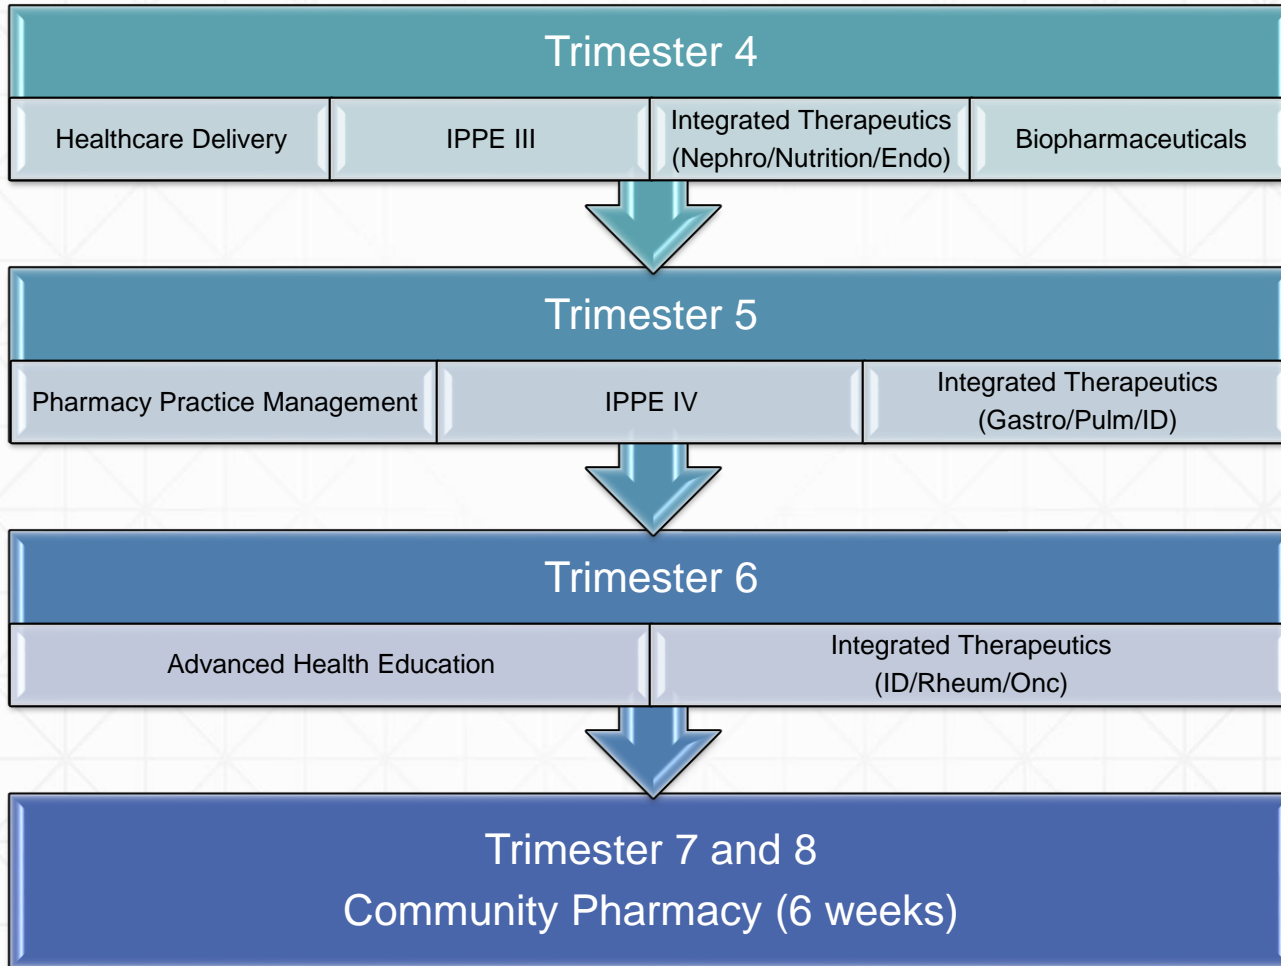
Trimester 4

Healthcare Delivery

IPPE III

Integrated Therapeutics (Nephro/Nutrition/Endo)

Biopharmaceuticals

Trimester 5

Pharmacy Practice Management

IPPE IV

Integrated Therapeutics (Gastro/Pulm/ID)

Trimester 6

Advanced Health Education

Integrated Therapeutics (ID/Rheum/Onc)

Trimester 7 and 8
Community Pharmacy (6 weeks)